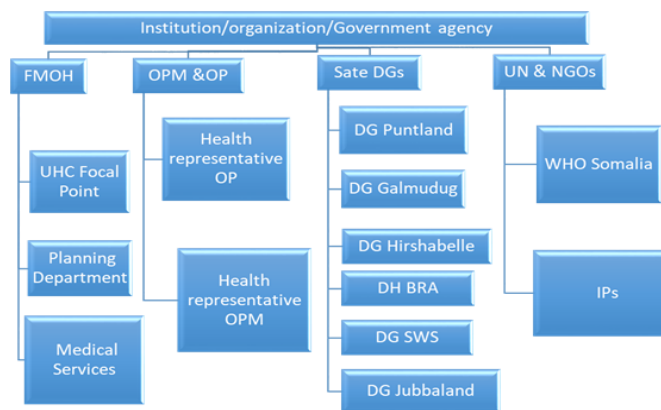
Institution/organization/Government agency

FMOH

UHC Focal Point

Planning Department

Medical Services

OPM &OP

Health representative OP

Health representative OPM

Sate DGs

DG Puntland

DG Galmudug

DG Hirshabelle

DH BRA

DG SWS

DG Jubbaland

UN & NGOs

WHO Somalia

IPs